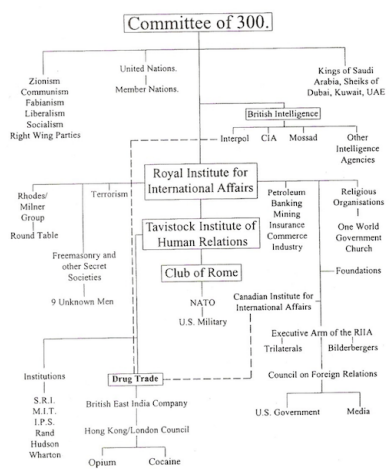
Committee of 300.

Zionism
Communism
Fabianism
Liberalism
Socialism
Right Wing Parties

United Nations.
Member Nations.

Kings of Saudi Arabia, Sheiks of Dubai, Kuwait, UAE

British Intelligence

Interpol
CIA
Mossad
Other Intelligence Agencies

Royal Institute for International Affairs

Rhodes/ Milner Group

Round Table

Terrorism

Freemasonry and other Secret Societies

9 Unknown Men

Tavistock Institute of Human Relations

Club of Rome

NATO
U.S. Military

Petroleum
Banking
Mining
Insurance
Commerce
Industry

Religious Organisations

One World Government Church

Foundations

Canadian Institute for International Affairs

Executive Arm of the RIIA

Trilaterals
Bilderbergers

Council on Foreign Relations

U.S. Government
Media

Institutions

S.R.I.
M.I.T.
I.P.S.
Rand
Hudson
Wharton

Drug Trade

British East India Company

Hong Kong/London Council

Opium
Cocaine